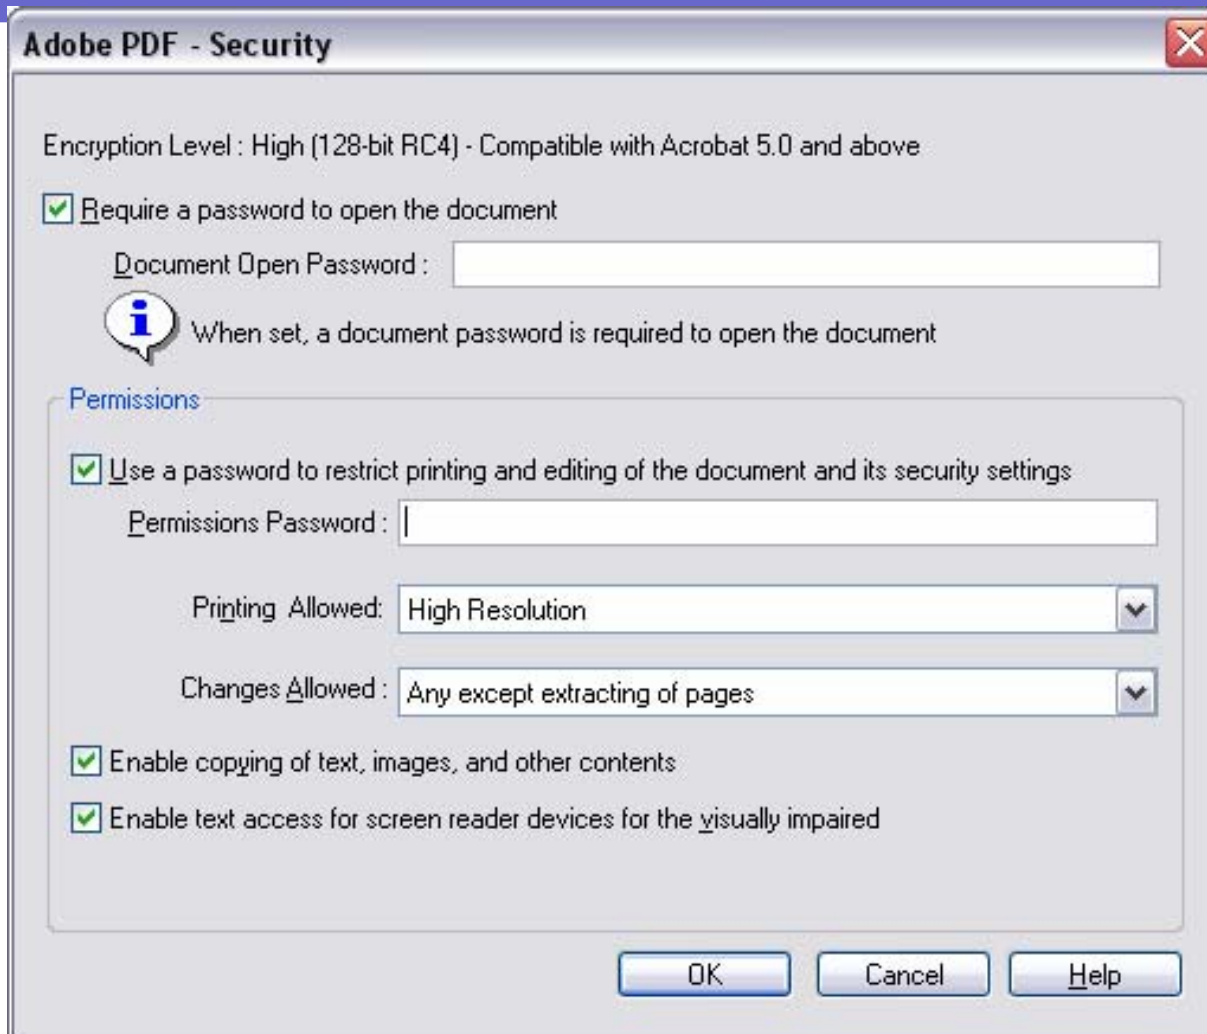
Adobe PDF - Security

Encryption Level : High (128-bit RC4) - Compatible with Acrobat 5.0 and above

Require a password to open the document

Document Open Password :

When set, a document password is required to open the document

Permissions

Use a password to restrict printing and editing of the document and its security settings

Permissions Password :

Printing Allowed: High Resolution

Changes Allowed : Any except extracting of pages

Enable copying of text, images, and other contents

Enable text access for screen reader devices for the visually impaired

OK Cancel Help